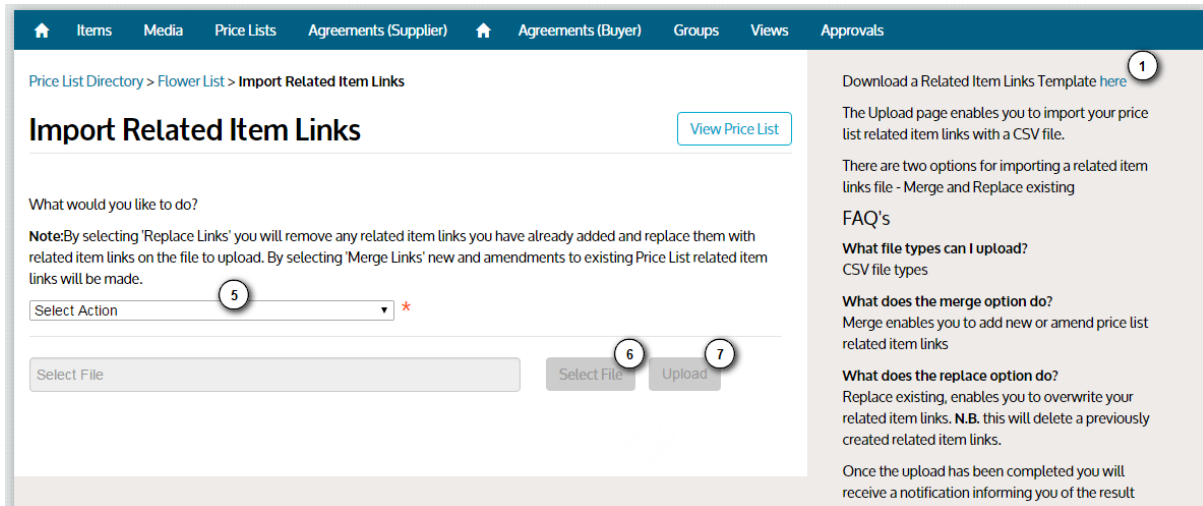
Items Media Price Lists Agreements (Supplier) Agreements (Buyer) Groups Views Approvals

Price List Directory > Flower List > Import Related Item Links

Import Related Item Links

View Price List

What would you like to do?

Note:By selecting 'Replace Links' you will remove any related item links you have already added and replace them with related item links on the file to upload. By selecting 'Merge Links' new and amendments to existing Price List related item links will be made.

5

Select Action *

Select File

6 7

Select File Upload

1

Download a Related Item Links Template here

The Upload page enables you to import your price list related item links with a CSV file.

There are two options for importing a related item links file - Merge and Replace existing

FAQ's

What file types can I upload?
CSV file types

What does the merge option do?
Merge enables you to add new or amend price list related item links

What does the replace option do?
Replace existing, enables you to overwrite your related item links. N.B. this will delete a previously created related item links.

Once the upload has been completed you will receive a notification informing you of the result